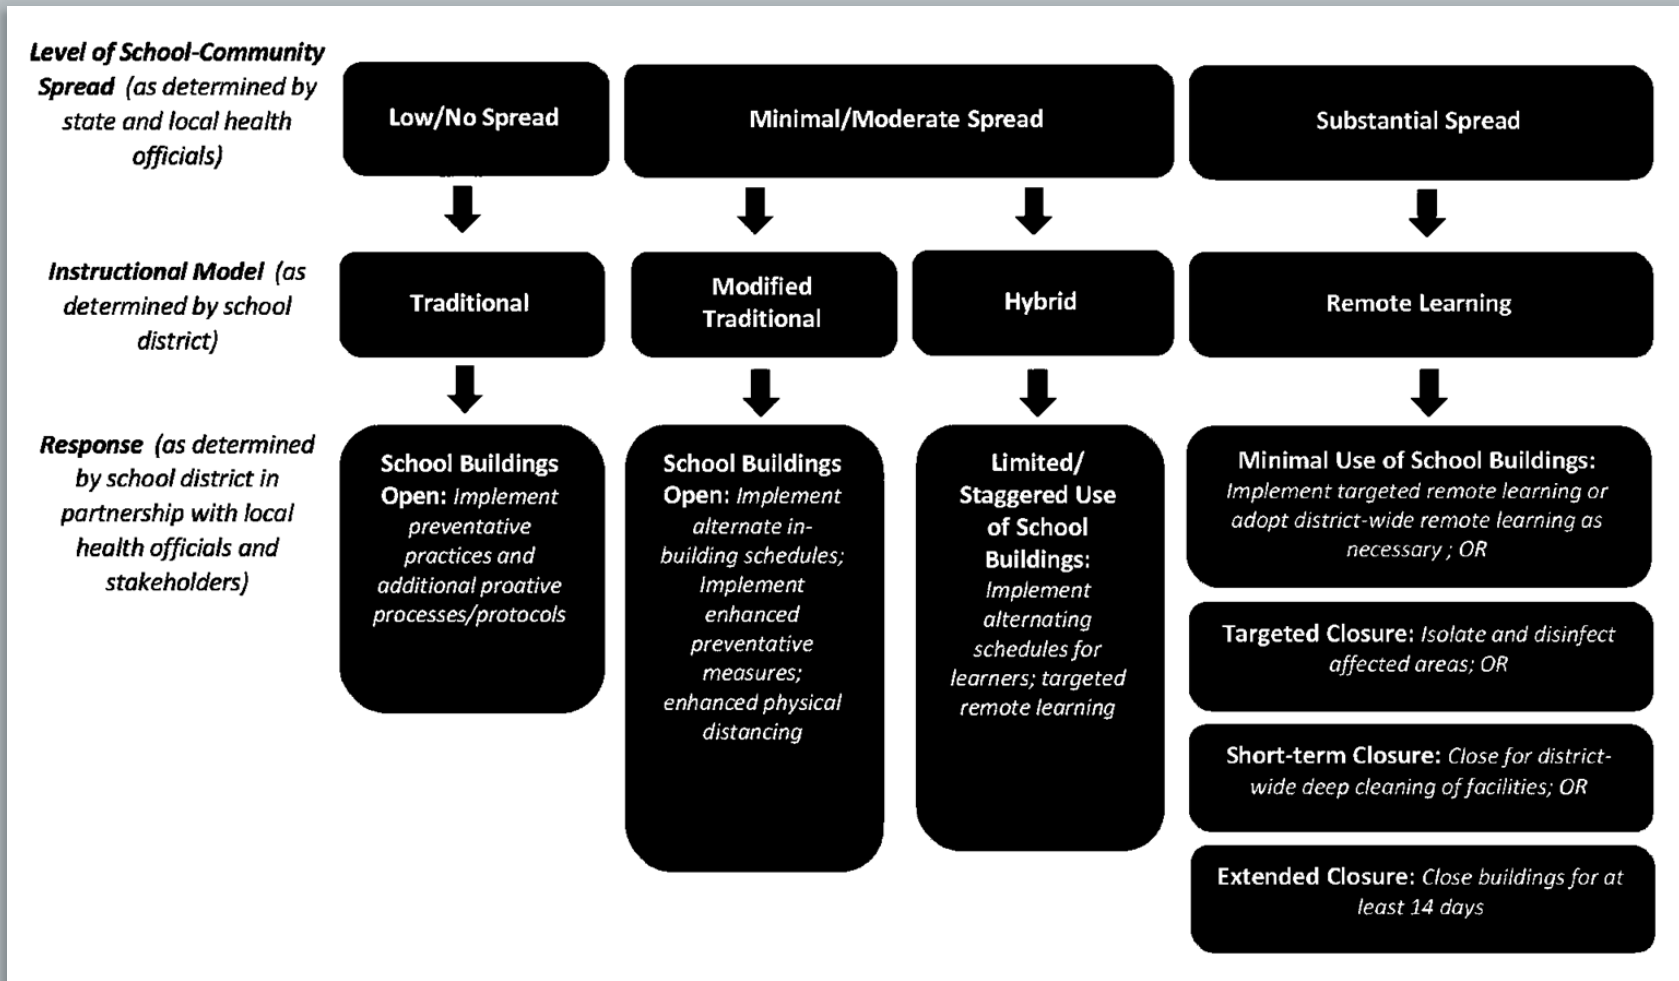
**Level of School-Community Spread** (as determined by state and local health officials)

Low/No Spread

Minimal/Moderate Spread

Substantial Spread

**Instructional Model** (as determined by school district)

Traditional

Modified Traditional

Hybrid

Remote Learning

**Response** (as determined by school district in partnership with local health officials and stakeholders)

**School Buildings Open:** Implement preventative practices and additional proative processes/protocols

**School Buildings Open:** Implement alternate in-building schedules; Implement enhanced preventative measures; enhanced physical distancing

**Limited/ Staggered Use of School Buildings:** Implement alternating schedules for learners; targeted remote learning

**Minimal Use of School Buildings:** Implement targeted remote learning or adopt district-wide remote learning as necessary ; OR

**Targeted Closure:** Isolate and disinfect affected areas; OR

**Short-term Closure:** Close for district-wide deep cleaning of facilities; OR

**Extended Closure:** Close buildings for at least 14 days